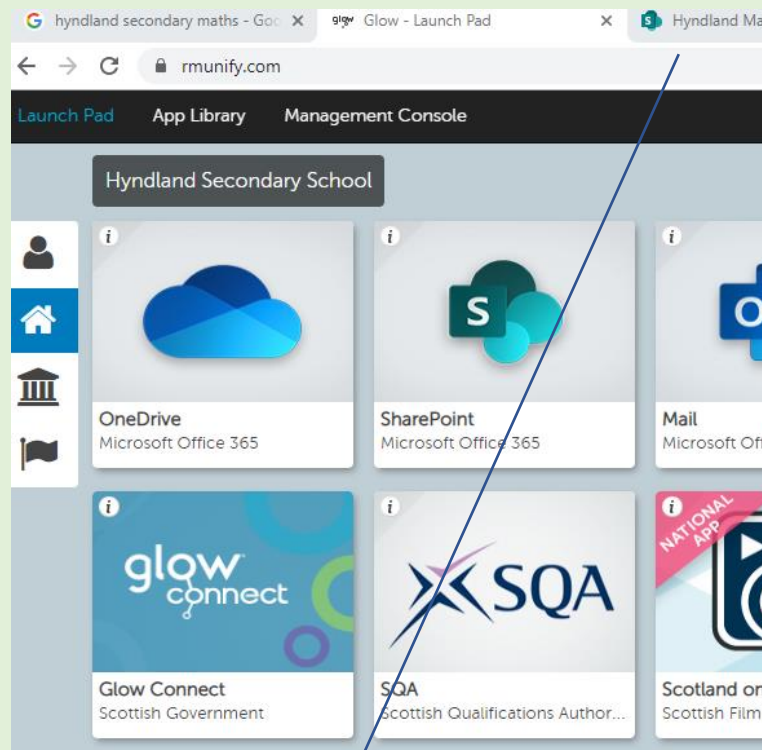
hyndland secondary maths - Goo ×

glow Glow - Launch Pad ×

Hyndland Ma

rmunify.com

Launch Pad App Library Management Console

Hyndland Secondary School

i

OneDrive
Microsoft Office 365

i

S

SharePoint
Microsoft Office 365

i

O

Mail
Microsoft Of

i

glow connect

Glow Connect
Scottish Government

i

SQA

SQA
Scottish Qualifications Author...

i

NATIONAL APP

Scotland or
Scottish Film